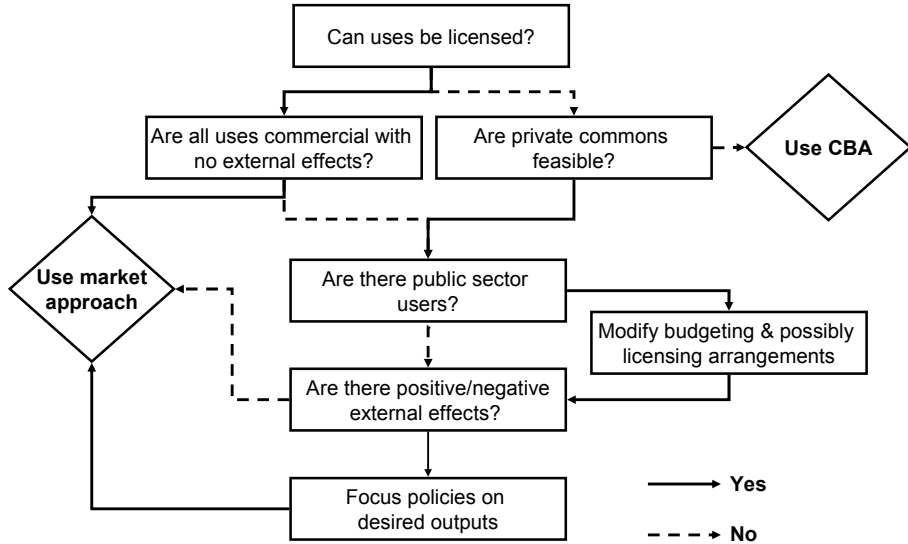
Can uses be licensed?

Are all uses commercial with no external effects?

Are private commons feasible?

Use CBA

Use market approach

Are there public sector users?

Modify budgeting & possibly licensing arrangements

Are there positive/negative external effects?

Focus policies on desired outputs

Yes

No